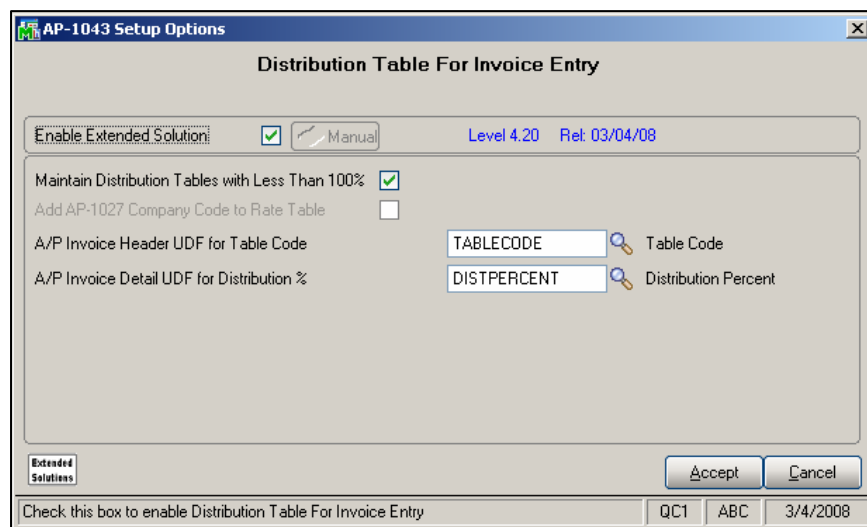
AP-1043 Setup Options

Distribution Table For Invoice Entry

Enable Extended Solution

Manual

Level 4.20 Rel: 03/04/08

Maintain Distribution Tables with Less Than 100%

Add AP-1027 Company Code to Rate Table

A/P Invoice Header UDF for Table Code

TABLECODE

Table Code

A/P Invoice Detail UDF for Distribution %

DISTPERCENT

Distribution Percent

Extended Solutions

Accept

Cancel

Check this box to enable Distribution Table For Invoice Entry

QC1

ABC

3/4/2008